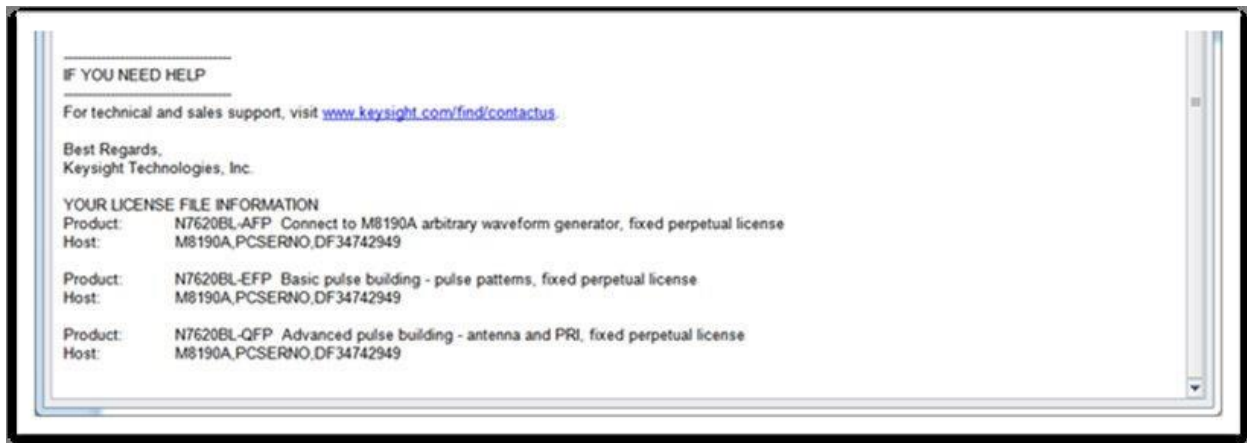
IF YOU NEED HELP

For technical and sales support, visit www.keysight.com/find/contactus.

Best Regards,
Keysight Technologies, Inc.

YOUR LICENSE FILE INFORMATION
Product: N7620BL-AFP Connect to M8190A arbitrary waveform generator, fixed perpetual license
Host: M8190A,PCSERNO,DF34742949

Product: N7620BL-EFP Basic pulse building - pulse patterns, fixed perpetual license
Host: M8190A,PCSERNO,DF34742949

Product: N7620BL-QFP Advanced pulse building - antenna and PRI, fixed perpetual license
Host: M8190A,PCSERNO,DF34742949